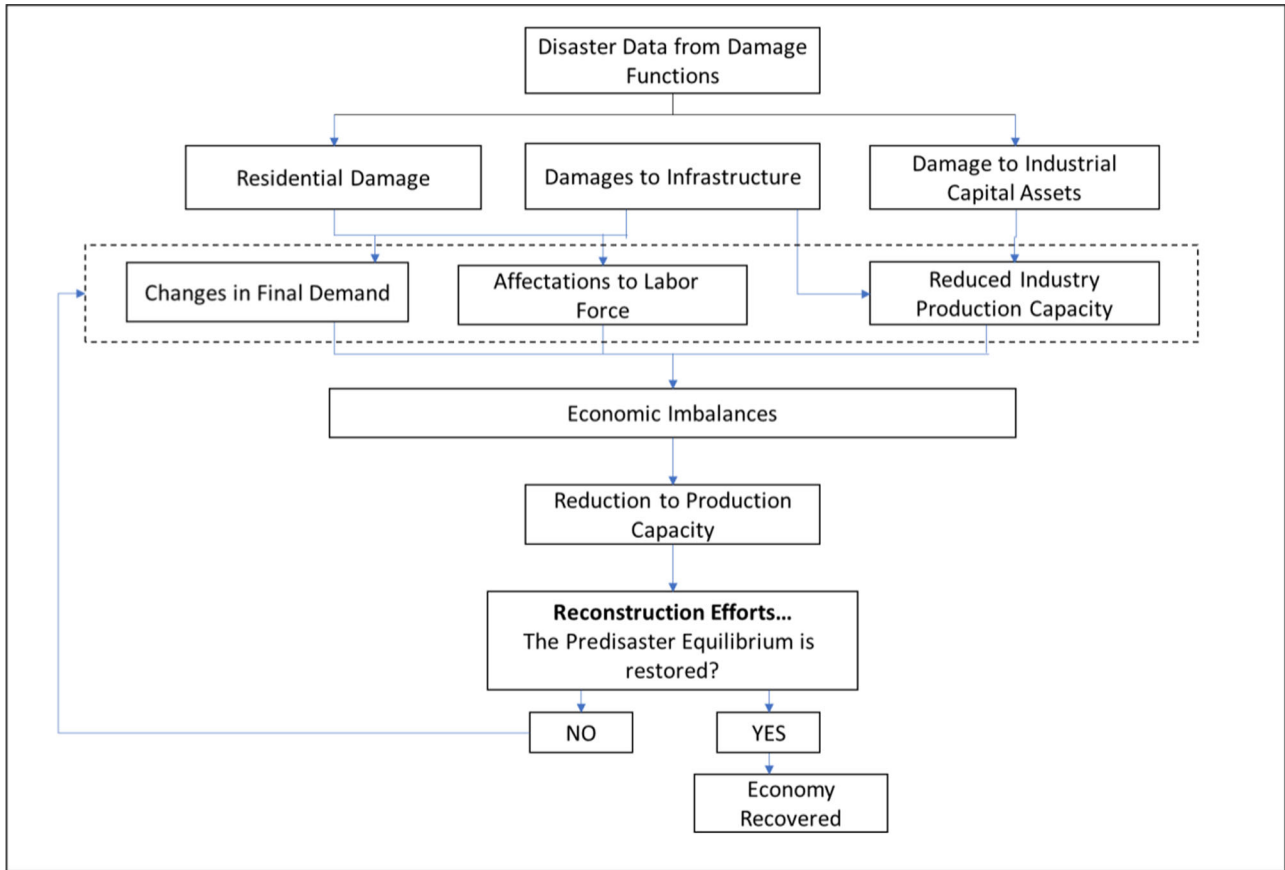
Disaster Data from Damage Functions

Residential Damage

Damages to Infrastructure

Damage to Industrial Capital Assets

Changes in Final Demand

Affectations to Labor Force

Reduced Industry Production Capacity

Economic Imbalances

Reduction to Production Capacity

**Reconstruction Efforts…**
The Predisaster Equilibrium is restored?

NO

YES

Economy Recovered